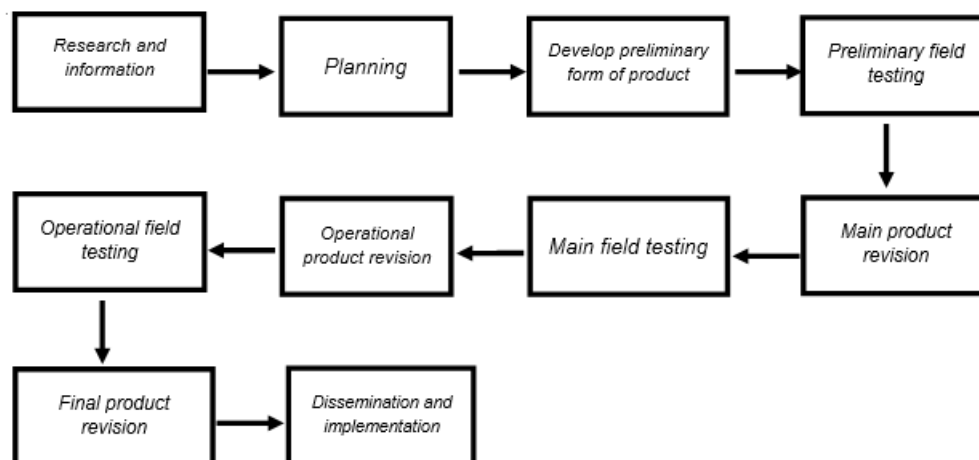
Research and information

Planning

Develop preliminary form of product

Preliminary field testing

Main product revision

Main field testing

Operational product revision

Operational field testing

Final product revision

Dissemination and implementation